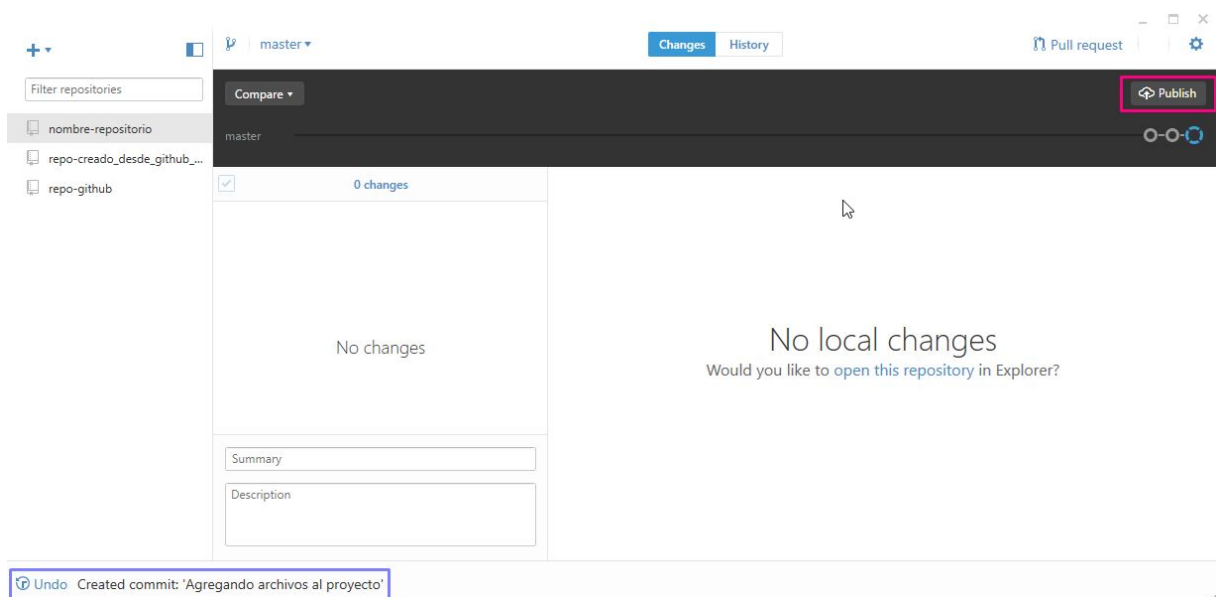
master ▾

Changes History

Pull request

Filter repositories

nombre-repositorio

repo-creado_desde_github_...

repo-github

Compare ▾

Publish

master

0 changes

No changes

Summary

Description

No local changes

Would you like to open this repository in Explorer?

Undo Created commit: 'Agregando archivos al proyecto'